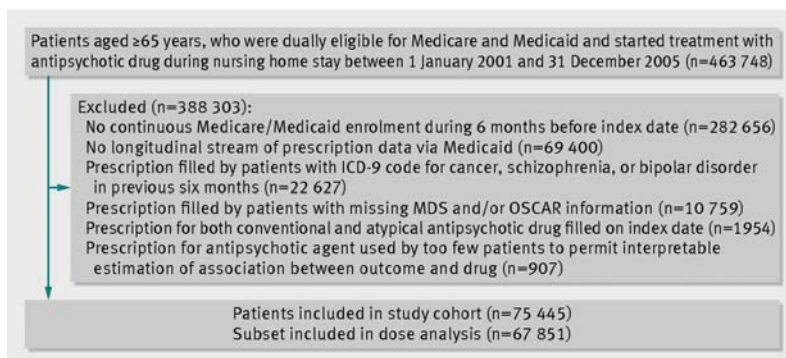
Patients aged ≥65 years, who were dually eligible for Medicare and Medicaid and started treatment with antipsychotic drug during nursing home stay between 1 January 2001 and 31 December 2005 (n=463 748)

Excluded (n=388 303):
No continuous Medicare/Medicaid enrolment during 6 months before index date (n=282 656)
No longitudinal stream of prescription data via Medicaid (n=69 400)
Prescription filled by patients with ICD-9 code for cancer, schizophrenia, or bipolar disorder in previous six months (n=22 627)
Prescription filled by patients with missing MDS and/or OSCAR information (n=10 759)
Prescription for both conventional and atypical antipsychotic drug filled on index date (n=1954)
Prescription for antipsychotic agent used by too few patients to permit interpretable estimation of association between outcome and drug (n=907)

Patients included in study cohort (n=75 445)
Subset included in dose analysis (n=67 851)